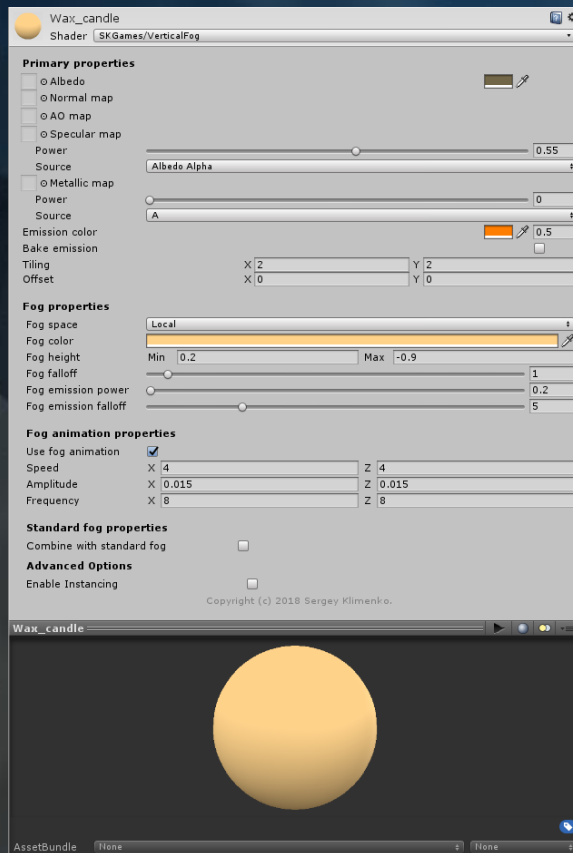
Wax_candle
Shader SKGames/VerticalFog

Primary properties
Albedo
Normal map
AO map
Specular map
Power 0.55
Source Albedo Alpha
Metallic map
Power 0
Source A
Emission color 0.5
Bake emission
Tiling X 2 Y 2
Offset X 0 Y 0

Fog properties
Fog space Local
Fog color
Fog height Min 0.2 Max -0.9
Fog falloff 1
Fog emission power 0.2
Fog emission falloff 5

Fog animation properties
Use fog animation
Speed X 4 Z 4
Amplitude X 0.015 Z 0.015
Frequency X 8 Z 8

Standard fog properties
Combine with standard fog
Advanced Options
Enable Instancing
Copyright (c) 2018 Sergey Klimenko.

Wax_candle

AssetBundle None None